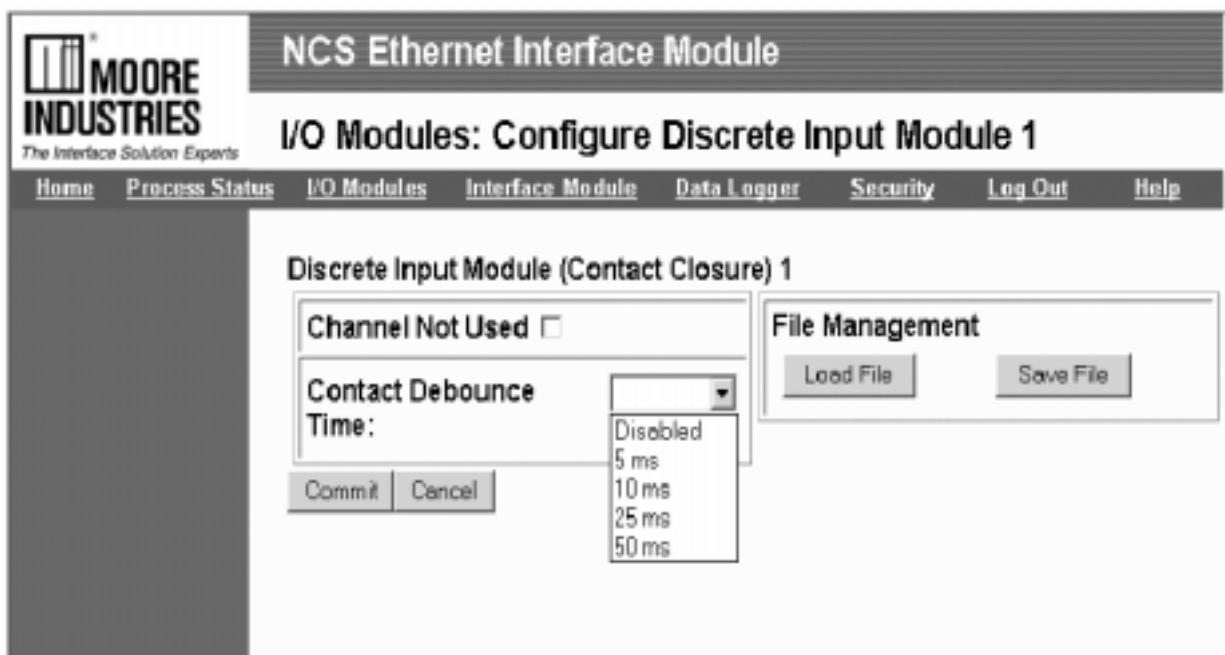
MOORE INDUSTRIES
The Interface Solution Experts

NCS Ethernet Interface Module

I/O Modules: Configure Discrete Input Module 1

Home Process Status I/O Modules Interface Module Data Logger Security Log Out Help

Discrete Input Module (Contact Closure) 1

Channel Not Used

Contact Debounce Time:

Disabled
5 ms
10 ms
25 ms
50 ms

File Management

Load File

Save File

Commit

Cancel